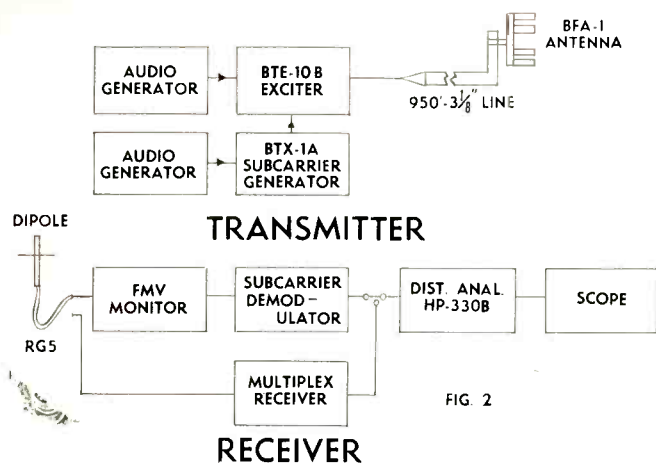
BFA-1 ANTENNA

AUDIO GENERATOR

BTE-10B EXCITER

950'-$3\frac{1}{8}$" LINE

AUDIO GENERATOR

BTX-1A SUBCARRIER GENERATOR

TRANSMITTER

DIPOLE

FMV MONITOR

SUBCARRIER DEMODULATOR

DIST. ANAL. HP-330B

SCOPE

RG5

MULTIPLEX RECEIVER

FIG. 2

RECEIVER